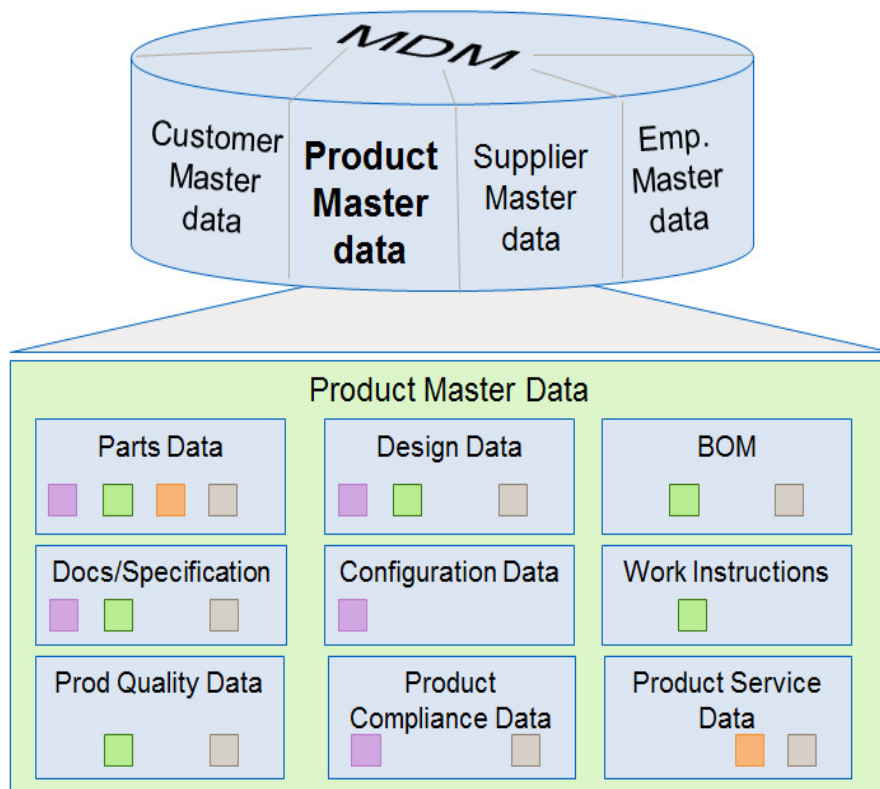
MDM

Customer Master data

Product Master data

Supplier Master data

Emp. Master data

Product Master Data

Parts Data

Design Data

BOM

Docs/Specification

Configuration Data

Work Instructions

Prod Quality Data

Product Compliance Data

Product Service Data